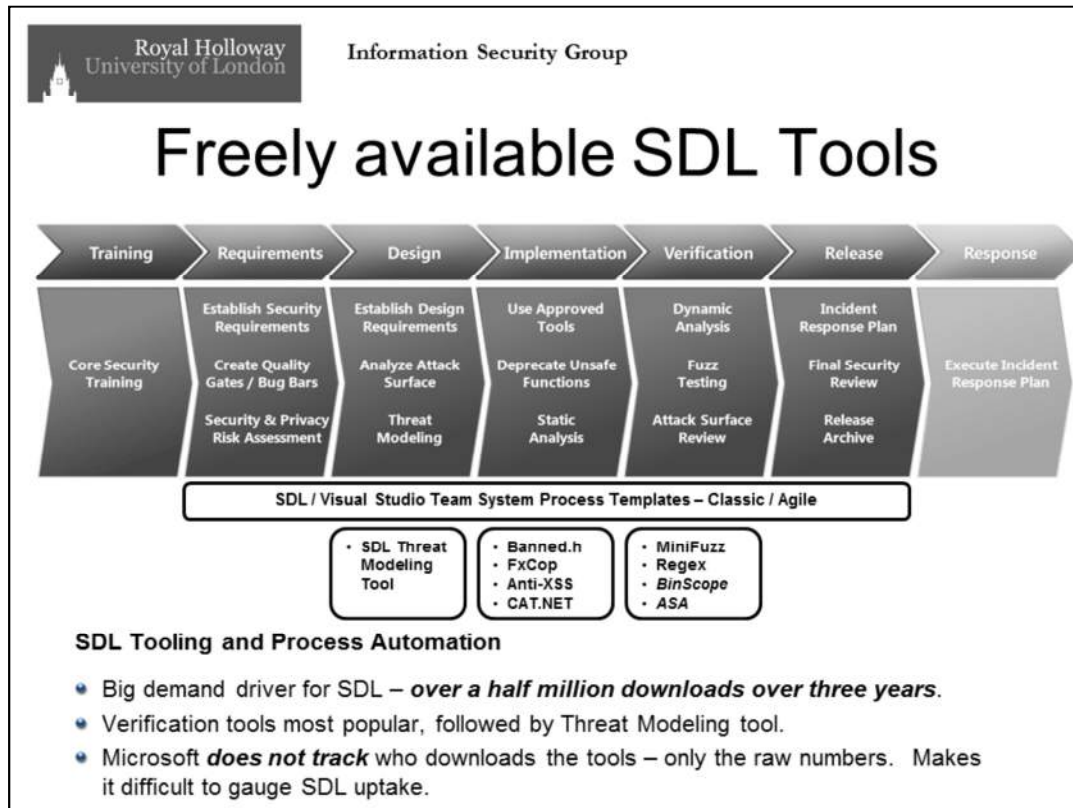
Royal Holloway
University of London

Information Security Group

Freely available SDL Tools

| Training | Requirements | Design | Implementation | Verification | Release | Response |
|---|---|---|---|---|---|---|
| Core Security Training | Establish Security Requirements | Establish Design Requirements | Use Approved Tools | Dynamic Analysis | Incident Response Plan | Execute Incident Response Plan |
| | Create Quality Gates / Bug Bars | Analyze Attack Surface | Deprecate Unsafe Functions | Fuzz Testing | Final Security Review | |
| | Security & Privacy Risk Assessment | Threat Modeling | Static Analysis | Attack Surface Review | Release Archive | |

SDL / Visual Studio Team System Process Templates – Classic / Agile

- SDL Threat Modeling Tool

- Banned.h
- FxCop
- Anti-XSS
- CAT.NET

- MiniFuzz
- Regex
- *BinScope*
- *ASA*

SDL Tooling and Process Automation

- Big demand driver for SDL – ***over a half million downloads over three years***.
- Verification tools most popular, followed by Threat Modeling tool.
- Microsoft ***does not track*** who downloads the tools – only the raw numbers. Makes it difficult to gauge SDL uptake.